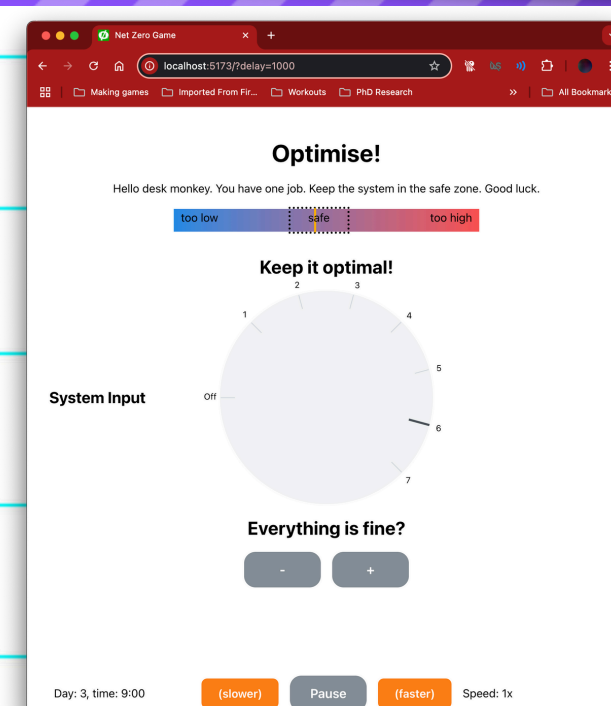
Net Zero Game
+
localhost:5173/?delay=1000
Making games
Imported From Fir...
Workouts
PhD Research
»
All Bookmark

Optimise!

Hello desk monkey. You have one job. Keep the system in the safe zone. Good luck.

too low
safe
too high

Keep it optimal!

System Input

Off
1
2
3
4
5
6
7

Everything is fine?

-
+

Day: 3, time: 9:00
(slower)
Pause
(faster)
Speed: 1x